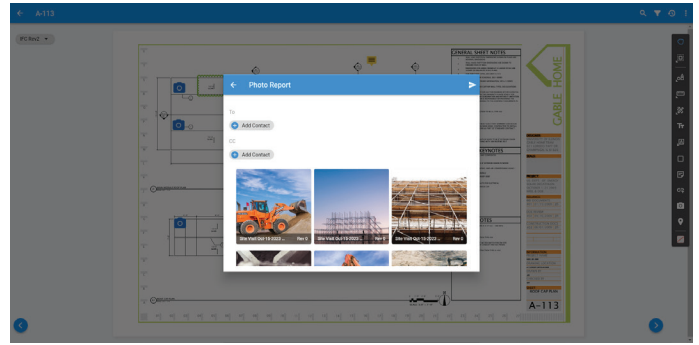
A-113

IFC Rev2

Photo Report

To

Add Contact

CC

Add Contact

Site Visit Oct 10 2022 ... Rev 0

Site Visit Oct 10 2022 ... Rev 0

Site Visit Oct 10 2022 ... Rev 0

GENERAL SHEET NOTES

KEYNOTES

CABLE HOME

A-113